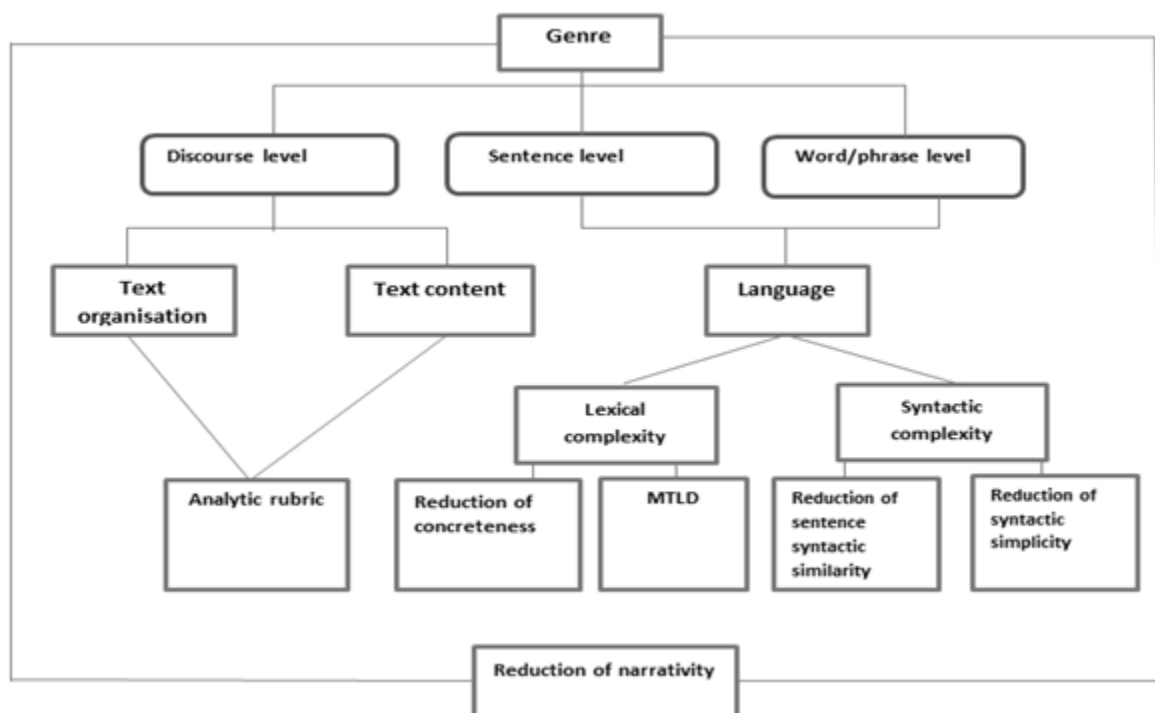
Genre

Discourse level

Sentence level

Word/phrase level

Text organisation

Text content

Language

Lexical complexity

Syntactic complexity

Analytic rubric

Reduction of concreteness

MTLD

Reduction of sentence syntactic similarity

Reduction of syntactic simplicity

Reduction of narrativity